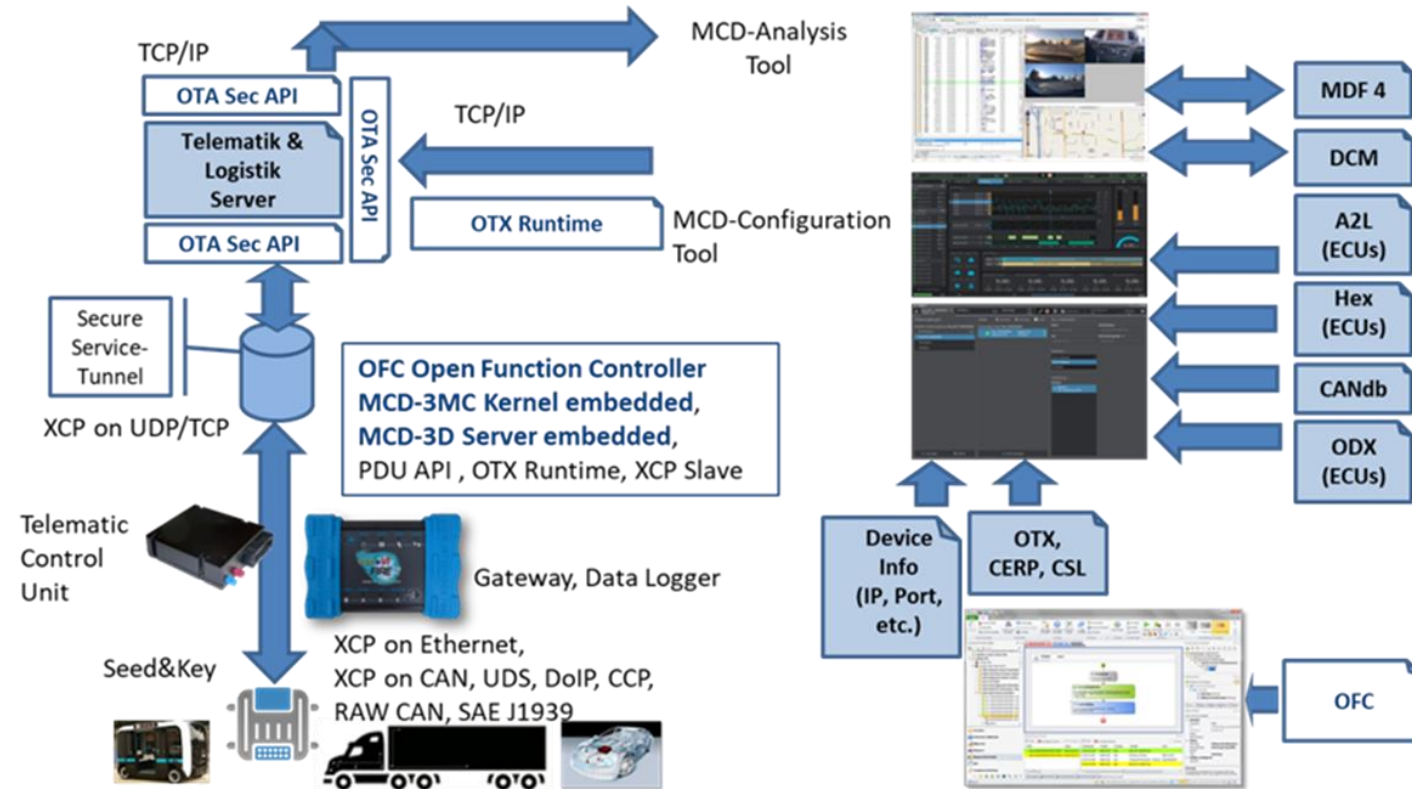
TCP/IP

MCD-Analysis Tool

OTA Sec API

Telematik & Logistik Server

OTA Sec API

OTA Sec API

TCP/IP

OTX Runtime

MCD-Configuration Tool

MDF 4

DCM

A2L (ECUs)

Hex (ECUs)

CANdb

ODX (ECUs)

Secure Service-Tunnel

XCP on UDP/TCP

OFC Open Function Controller
MCD-3MC Kernel embedded,
MCD-3D Server embedded,
PDU API , OTX Runtime, XCP Slave

Telematic Control Unit

Gateway, Data Logger

Device Info (IP, Port, etc.)

OTX, CERP, CSL

Seed&Key

XCP on Ethernet,
XCP on CAN, UDS, DoIP, CCP,
RAW CAN, SAE J1939

OFC